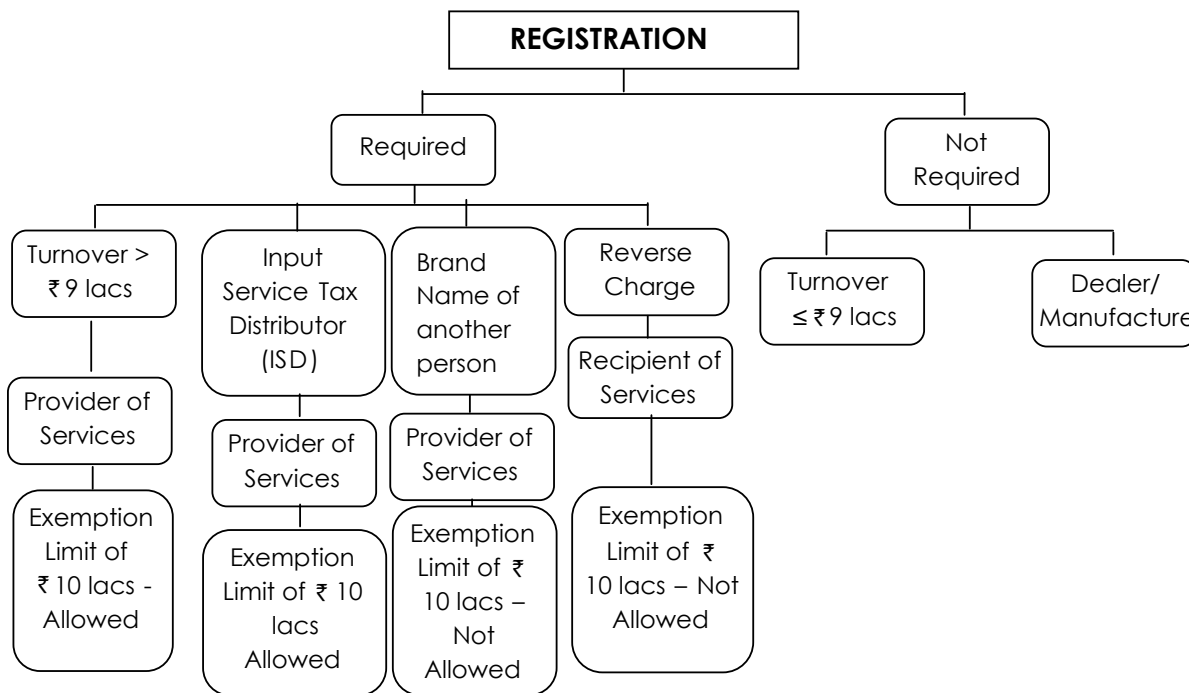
REGISTRATION

Required

Not Required

Turnover > ₹ 9 lacs

Provider of Services

Exemption Limit of ₹ 10 lacs - Allowed

Input Service Tax Distributor (ISD)

Provider of Services

Exemption Limit of ₹ 10 lacs Allowed

Brand Name of another person

Provider of Services

Exemption Limit of ₹ 10 lacs – Not Allowed

Reverse Charge

Recipient of Services

Exemption Limit of ₹ 10 lacs – Not Allowed

Turnover $\leq$ ₹ 9 lacs

Dealer/ Manufacture